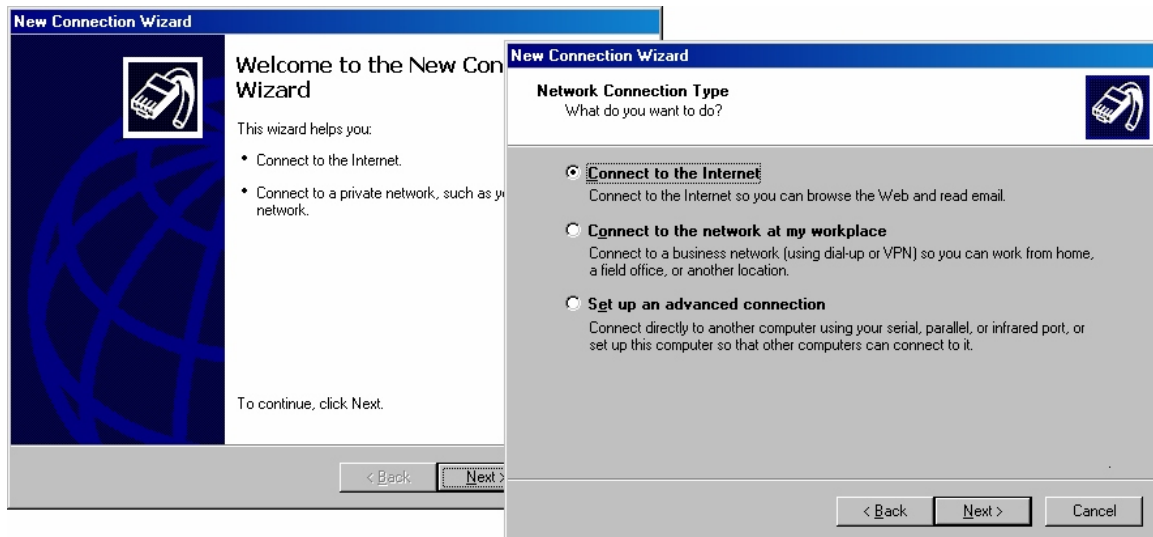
New Connection Wizard

Welcome to the New Con

Wizard

This wizard helps you:

• Connect to the Internet.

• Connect to a private network, such as y network.

To continue, click Next.

< Back

Next >

New Connection Wizard

Network Connection Type

What do you want to do?

Connect to the Internet

Connect to the Internet so you can browse the Web and read email.

Connect to the network at my workplace

Connect to a business network (using dial-up or VPN) so you can work from home, a field office, or another location.

Set up an advanced connection

Connect directly to another computer using your serial, parallel, or infrared port, or set up this computer so that other computers can connect to it.

< Back

Next >

Cancel